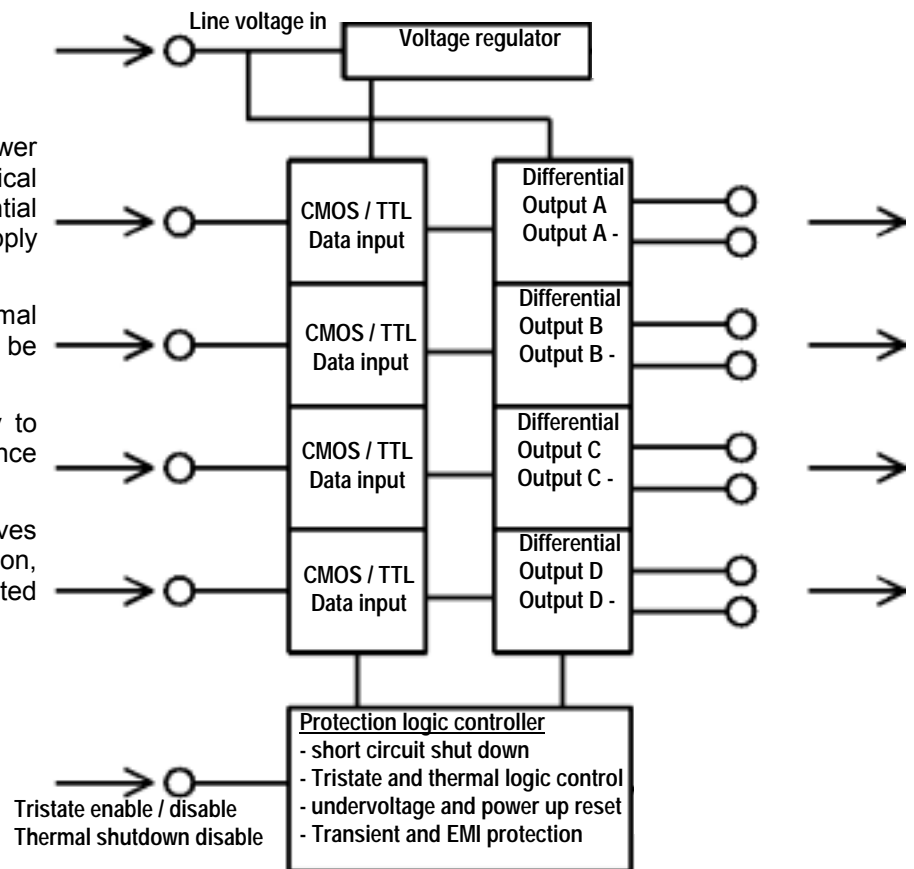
Line voltage in

Voltage regulator

wer
ical
ntial
pply

mal
be

y to
nce

ves
on,
ted

CMOS / TTL Data input

CMOS / TTL Data input

CMOS / TTL Data input

CMOS / TTL Data input

Differential Output A Output A -

Differential Output B Output B -

Differential Output C Output C -

Differential Output D Output D -

Protection logic controller
- short circuit shut down
- Tristate and thermal logic control
- undervoltage and power up reset
- Transient and EMI protection

Tristate enable / disable
Thermal shutdown disable